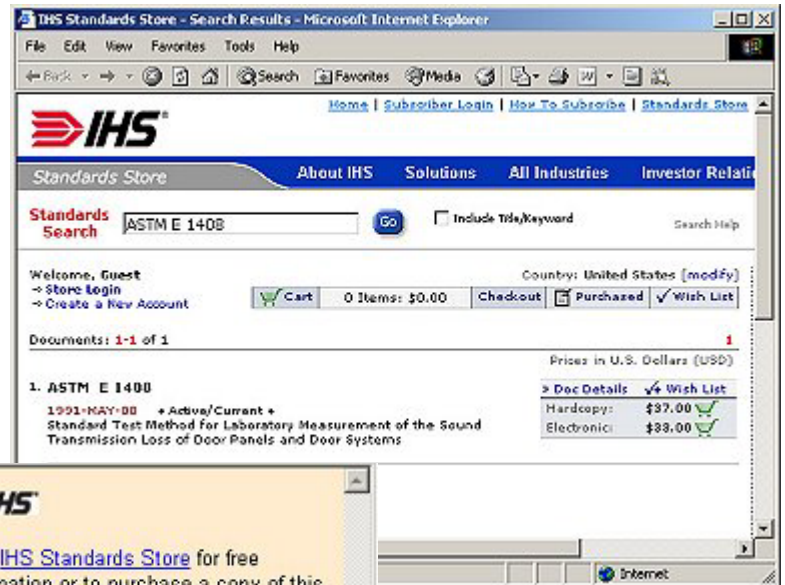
IHS Standards Store - Search Results - Microsoft Internet Explorer

File Edit View Favorites Tools Help

Back Search Favorites Media

Home | Subscriber Login | How To Subscribe | Standards Store

IHS

Standards Store

About IHS Solutions All Industries Investor Relati

Standards Search ASTM E 1408 Go Include Title/Keyword Search Help

Welcome, Guest
→ Store Login
→ Create a New Account

Country: United States [modify]

Cart 0 Items: $0.00 Checkout Purchased Wish List

Documents: 1-1 of 1

1

Prices in U.S. Dollars (USD)

1. ASTM E 1408

1991-MAY-00 • Active/Current •
Standard Test Method for Laboratory Measurement of the Sound Transmission Loss of Door Panels and Door Systems

> Doc Details Wish List

| Hardcopy: | $37.00 |
|---|---|
| Electronic: | $38.00 |

HS

IHS Standards Store for free
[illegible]ation or to purchase a copy of this

Internet